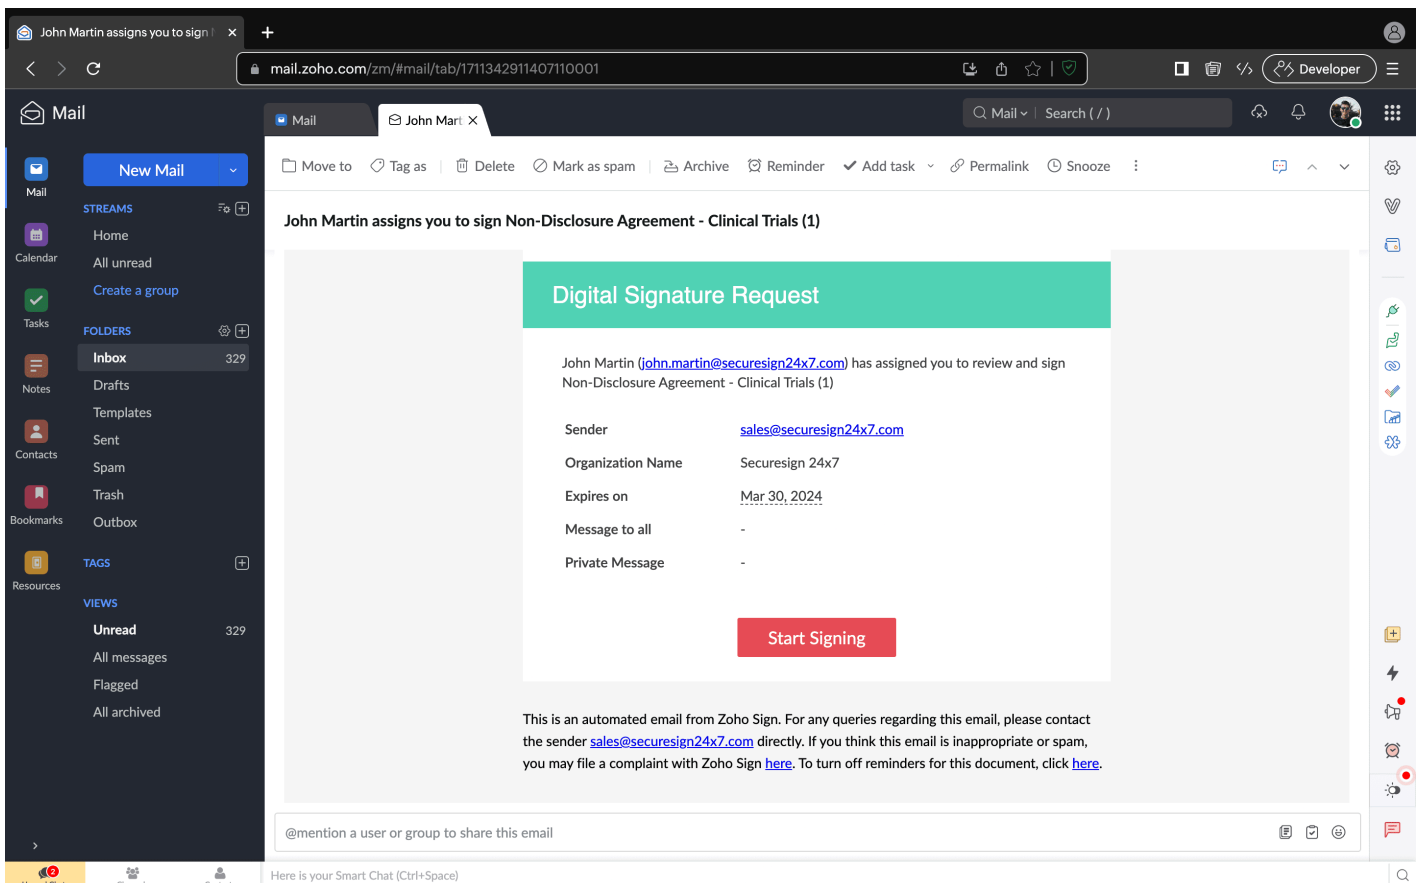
John Martin assigns you to sign

mail.zoho.com/zm/#mail/tab/1711342911407110001

Developer

Mail

Mail

John Mart

Mail

Search ( / )

Mail

Calendar

Tasks

Notes

Contacts

Bookmarks

Resources

New Mail

STREAMS

Home

All unread

Create a group

FOLDERS

Inbox 329

Drafts

Templates

Sent

Spam

Trash

Outbox

TAGS

VIEWS

Unread 329

All messages

Flagged

All archived

Move to | Tag as | Delete | Mark as spam | Archive | Reminder | Add task | Permalink | Snooze

John Martin assigns you to sign Non-Disclosure Agreement - Clinical Trials (1)

Digital Signature Request

John Martin (john.martin@securesign24x7.com) has assigned you to review and sign Non-Disclosure Agreement - Clinical Trials (1)

| | |
|---|---|
| Sender | sales@securesign24x7.com |
| Organization Name | Securesign 24x7 |
| Expires on | Mar 30, 2024 |
| Message to all | - |
| Private Message | - |

Start Signing

This is an automated email from Zoho Sign. For any queries regarding this email, please contact the sender sales@securesign24x7.com directly. If you think this email is inappropriate or spam, you may file a complaint with Zoho Sign here. To turn off reminders for this document, click here.

@mention a user or group to share this email

Here is your Smart Chat (Ctrl+Space)